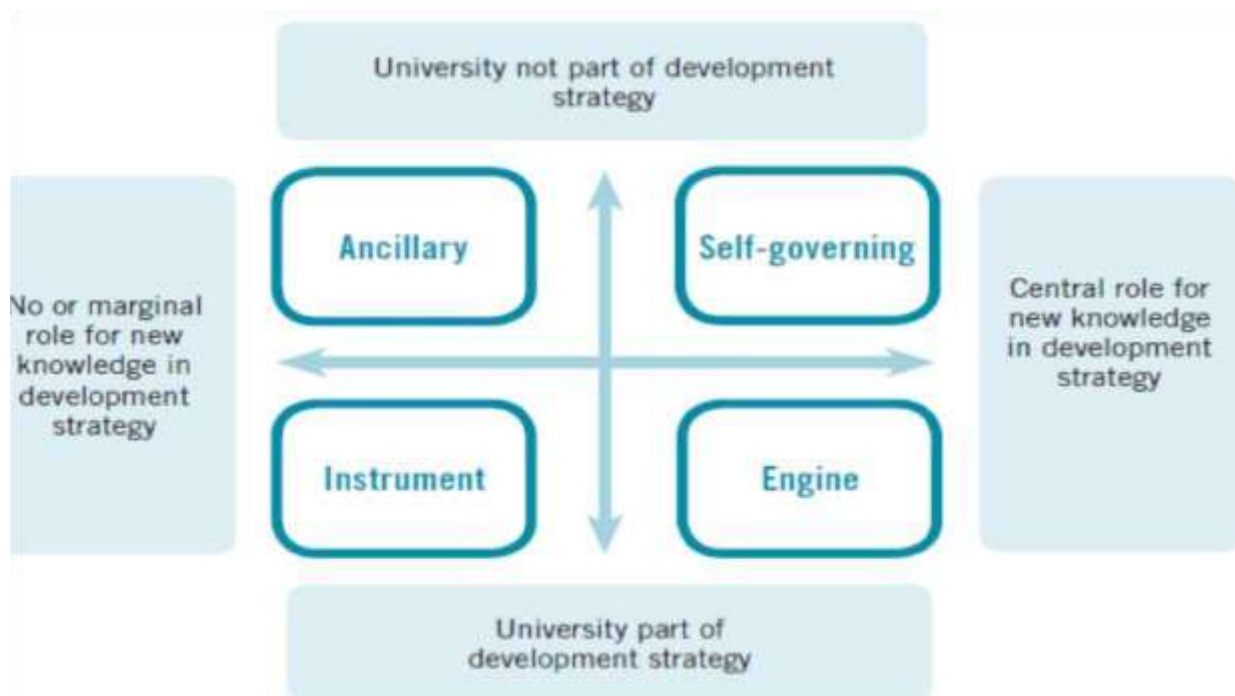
University not part of development strategy

No or marginal role for new knowledge in development strategy

Ancillary

Self-governing

Central role for new knowledge in development strategy

Instrument

Engine

University part of development strategy